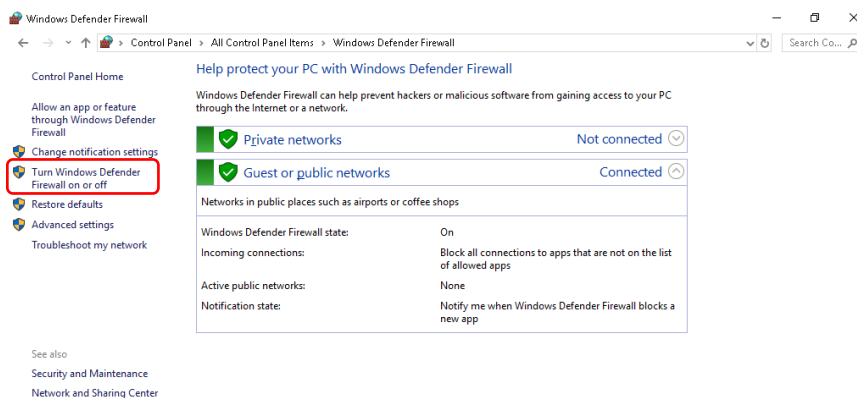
Windows Defender Firewall

Control Panel > All Control Panel Items > Windows Defender Firewall

Search Co...

Control Panel Home

Allow an app or feature through Windows Defender Firewall

Change notification settings

Turn Windows Defender Firewall on or off

Restore defaults

Advanced settings

Troubleshoot my network

See also

Security and Maintenance

Network and Sharing Center

Help protect your PC with Windows Defender Firewall

Windows Defender Firewall can help prevent hackers or malicious software from gaining access to your PC through the Internet or a network.

Private networks Not connected

Guest or public networks Connected

Networks in public places such as airports or coffee shops

| | |
|---|---|
| Windows Defender Firewall state: | On |
| Incoming connections: | Block all connections to apps that are not on the list of allowed apps |
| Active public networks: | None |
| Notification state: | Notify me when Windows Defender Firewall blocks a new app |